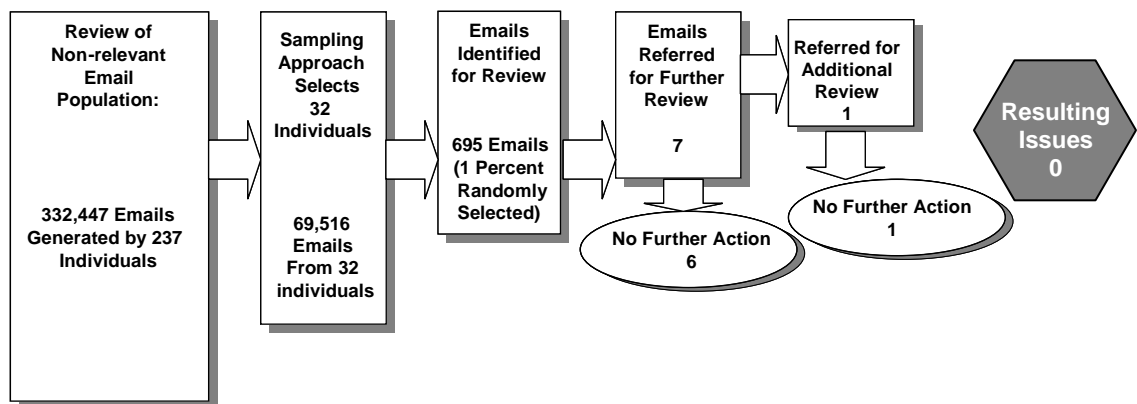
Review of Non-relevant Email Population:

332,447 Emails Generated by 237 Individuals

Sampling Approach Selects 32 Individuals

69,516 Emails From 32 individuals

Emails Identified for Review

695 Emails (1 Percent Randomly Selected)

Emails Referred for Further Review

7

No Further Action 6

Referred for Additional Review 1

No Further Action 1

Resulting Issues 0